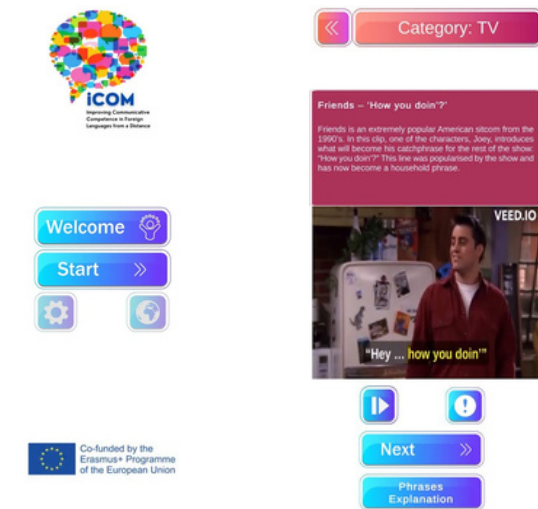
iCOM
Improving Communicative Competence in Foreign Languages from a Distance

Welcome

Start »

Co-funded by the Erasmus+ Programme of the European Union

«

Category: TV

Friends – 'How you doin'?'

Friends is an extremely popular American sitcom from the 1990's. In this clip, one of the characters, Joey, introduces what will become his catchphrase for the rest of the show: "How you doin'?" This line was popularised by the show and has now become a household phrase.

VEED.IO

"Hey ... how you doin'"

Next »

Phrases Explanation